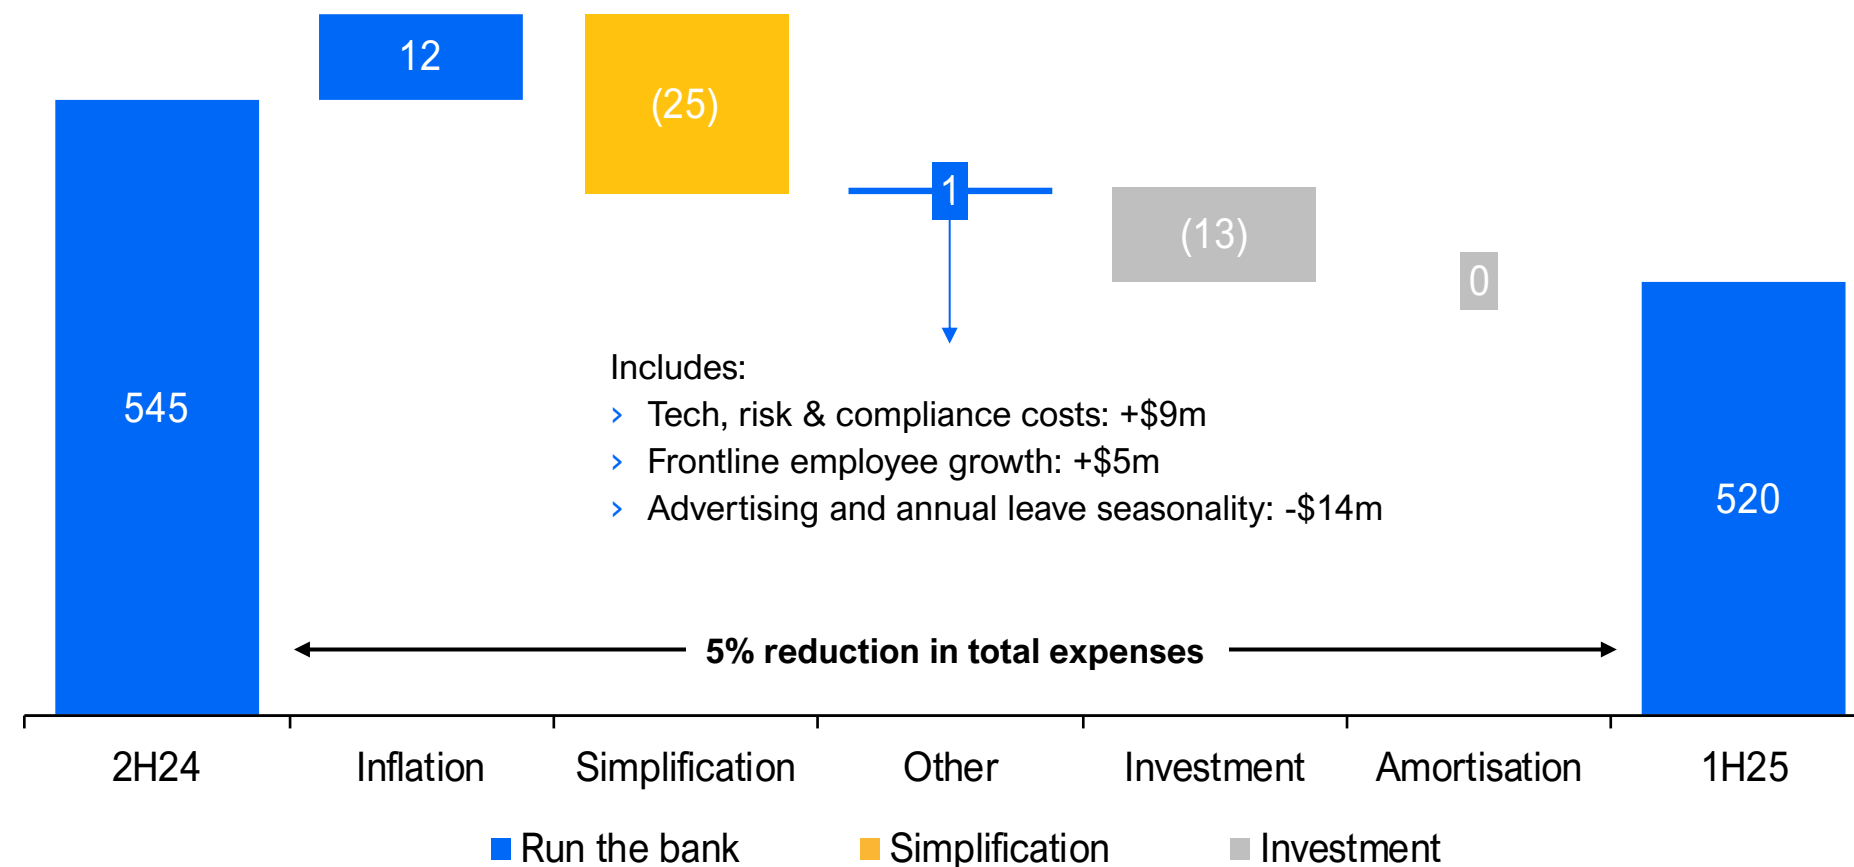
545

12

(25)

1

(13)

0

520

Includes:
› Tech, risk & compliance costs: +$9m
› Frontline employee growth: +$5m
› Advertising and annual leave seasonality: -$14m

5% reduction in total expenses

2H24
Inflation
Simplification
Other
Investment
Amortisation
1H25

Run the bank
Simplification
Investment